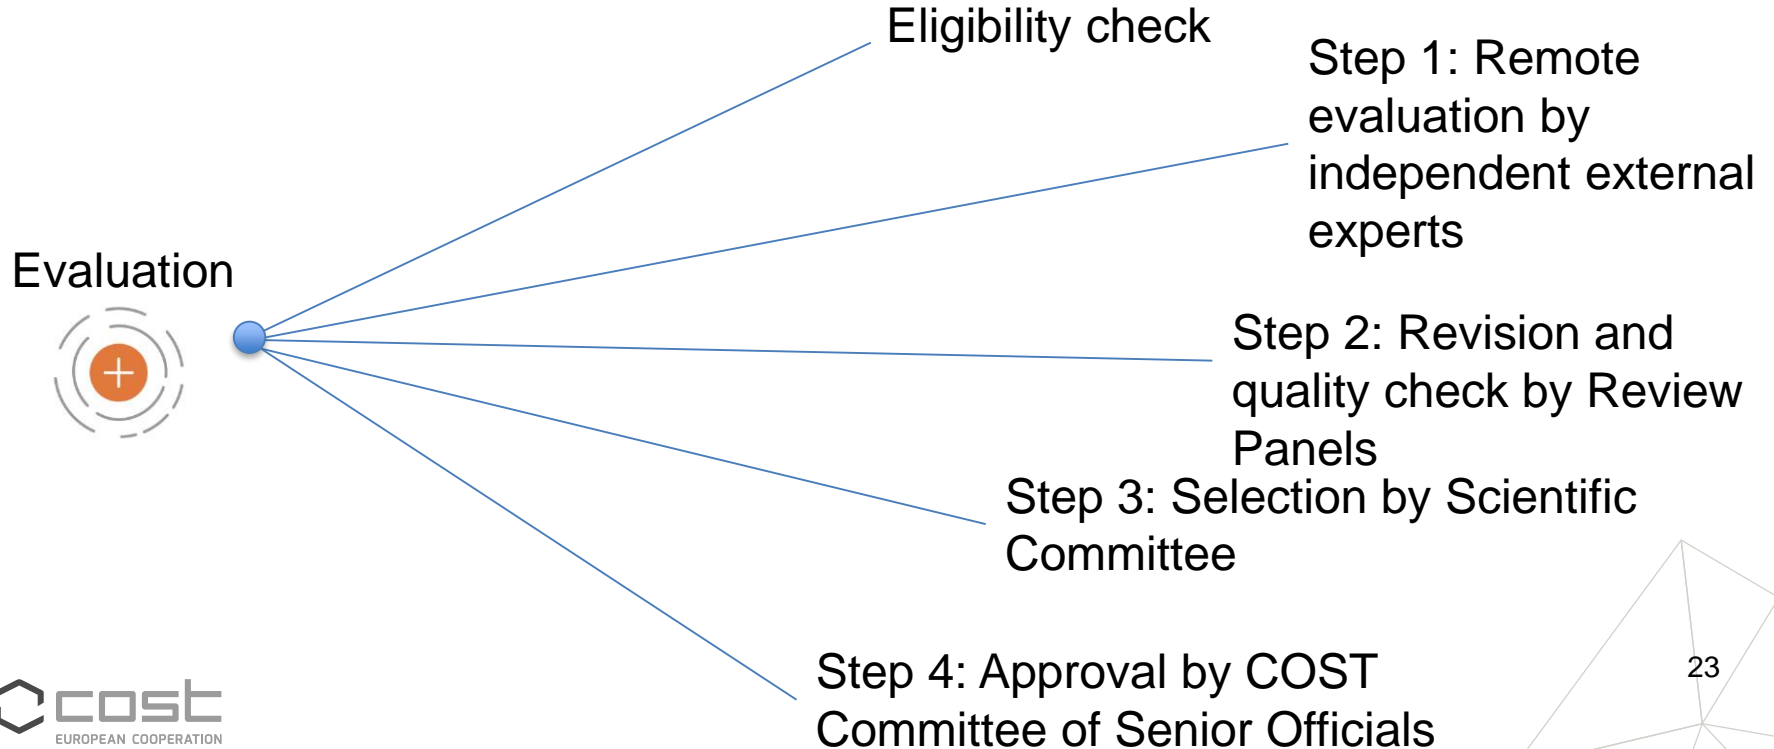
Evaluation

Eligibility check

Step 1: Remote evaluation by independent external experts

Step 2: Revision and quality check by Review Panels

Step 3: Selection by Scientific Committee

Step 4: Approval by COST Committee of Senior Officials

cost
EUROPEAN COOPERATION

23